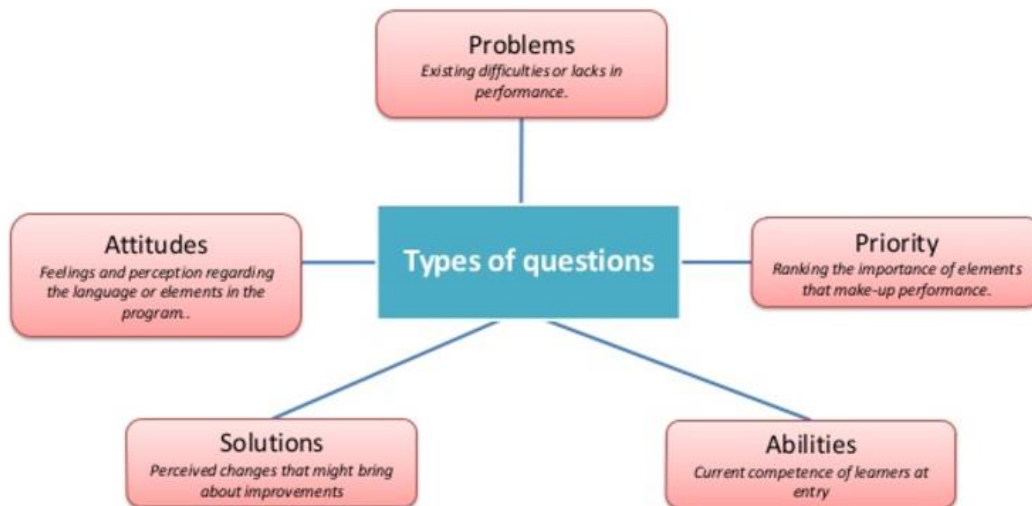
Problems
Existing difficulties or lacks in performance.

Attitudes
Feelings and perception regarding the language or elements in the program..

Types of questions

Priority
Ranking the importance of elements that make-up performance.

Solutions
Perceived changes that might bring about improvements

Abilities
Current competence of learners at entry